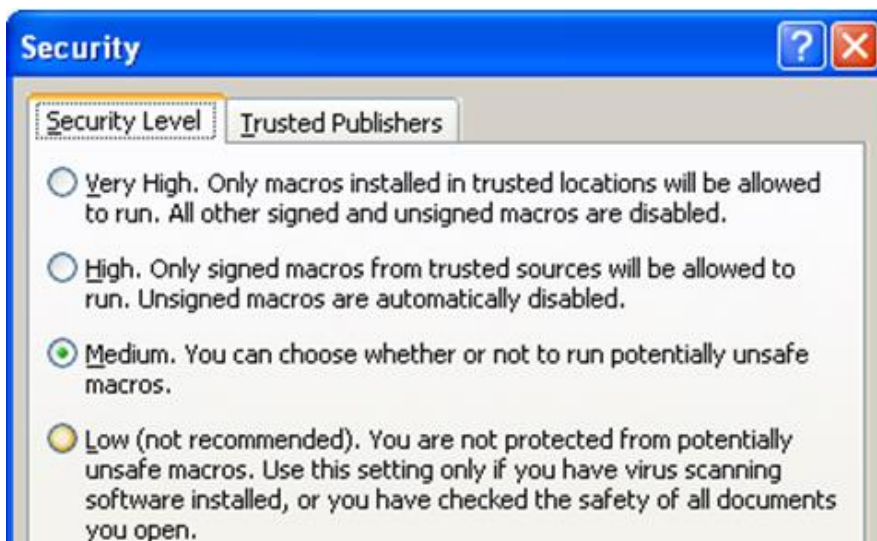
Security

Security Level | Trusted Publishers

Very High. Only macros installed in trusted locations will be allowed to run. All other signed and unsigned macros are disabled.

High. Only signed macros from trusted sources will be allowed to run. Unsigned macros are automatically disabled.

Medium. You can choose whether or not to run potentially unsafe macros.

Low (not recommended). You are not protected from potentially unsafe macros. Use this setting only if you have virus scanning software installed, or you have checked the safety of all documents you open.